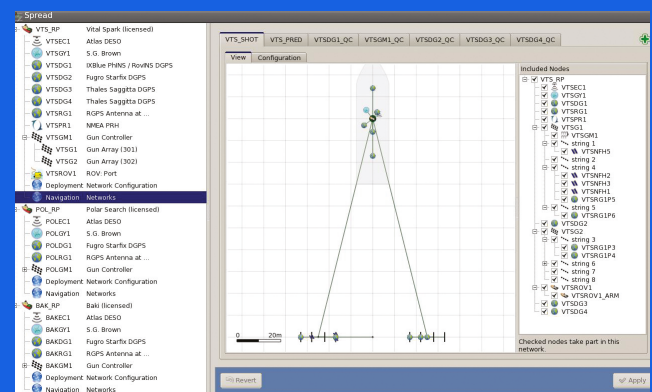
Spread

VTS_RP Vital Spark (licensed)
VTSEC1 Atlas DESO
VTSGY1 S.G. Brown
VTSDG1 IXBlue PHINS / RovINS DGPS
VTSDG2 Fugro Starfix DGPS
VTSDG3 Thales Saggitta DGPS
VTSDG4 Thales Saggitta DGPS
VTSRG1 RGPS Antenna at ...
VTSPR1 NMEA PRH
VTSGM1 Gun Controller
VTSG1 Gun Array (301)
VTSG2 Gun Array (302)
VTSROV1 ROV: Port
Deployment Network Configuration
Navigation Networks
POL_RP Polar Search (licensed)
POLEC1 Atlas DESO
POLGY1 S.G. Brown
POLDG1 Fugro Starfix DGPS
POLRG1 RGPS Antenna at ...
POLGM1 Gun Controller
Deployment Network Configuration
Navigation Networks
BAK_RP Baki (licensed)
BAKEC1 Atlas DESO
BAKGY1 S.G. Brown
BAKDG1 Fugro Starfix DGPS
BAKRG1 RGPS Antenna at ...
BAKGM1 Gun Controller
Deployment Network Configuration
Navigation Networks

VTS_SHOT | VTS_PRED | VTSDG1_QC | VTSGM1_QC | VTSDG2_QC | VTSDG3_QC | VTSDG4_QC

View | Configuration

0 20m

Included Nodes
VTS_RP
VTSEC1
VTSGY1
VTSDG1
VTSRG1
VTSPR1
VTSG1
VTSGM1
string 1
VTSNFH5
string 2
string 4
VTSNFH2
VTSNFH3
VTSNFH1
VTSRG1P5
string 5
VTSRG1P6
VTSDG2
VTSG2
string 3
VTSRG1P3
VTSRG1P4
string 6
string 7
string 8
VTSROV1
VTSROV1_ARM
VTSDG3
VTSDG4

Checked nodes take part in this network.

Revert
Apply